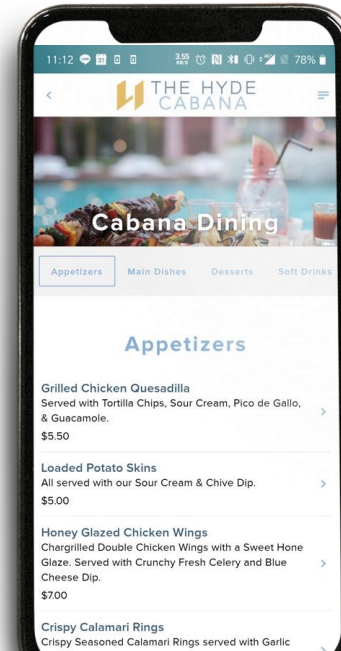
11:12 3.55 KB/S 78%

THE HYDE CABANA

Cabana Dining

Appetizers Main Dishes Desserts Soft Drinks

Appetizers

Grilled Chicken Quesadilla
Served with Tortilla Chips, Sour Cream, Pico de Gallo, & Guacamole.
$5.50

Loaded Potato Skins
All served with our Sour Cream & Chive Dip.
$5.00

Honey Glazed Chicken Wings
Chargrilled Double Chicken Wings with a Sweet Hone Glaze. Served with Crunchy Fresh Celery and Blue Cheese Dip.
$7.00

Crispy Calamari Rings
Crispy Seasoned Calamari Rings served with Garlic